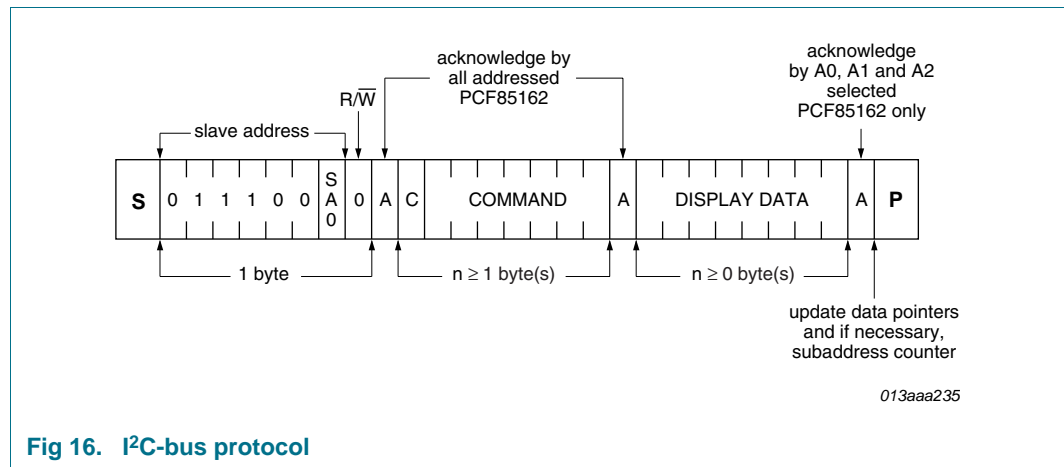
acknowledge by all addressed PCF85162

acknowledge by A0, A1 and A2 selected PCF85162 only

$R/\overline{W}$

slave address

| S | 0 | 1 | 1 | 1 | 0 | 0 | SA0 | 0 | A | C | COMMAND | A | DISPLAY DATA | A | P |
|---|---|---|---|---|---|---|---|---|---|---|---|---|---|---|---|

1 byte

n ≥ 1 byte(s)

n ≥ 0 byte(s)

update data pointers and if necessary, subaddress counter

013aaa235

Fig 16. I²C-bus protocol